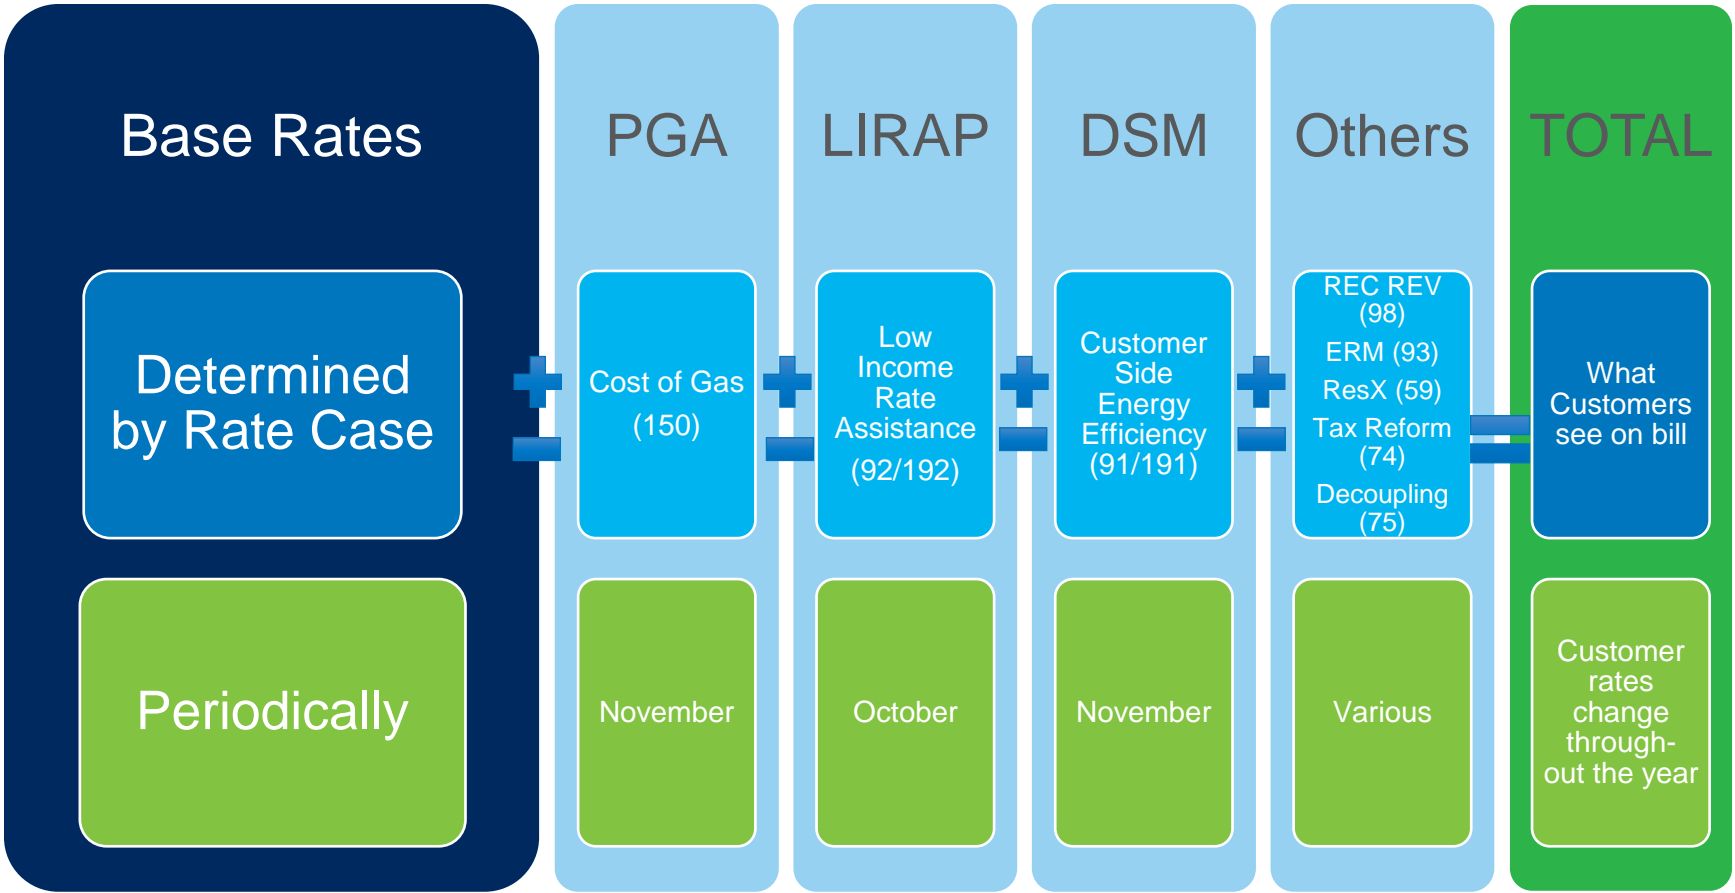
Base Rates

Determined by Rate Case

Periodically

PGA

Cost of Gas (150)

November

LIRAP

Low Income Rate Assistance (92/192)

October

DSM

Customer Side Energy Efficiency (91/191)

November

Others

REC REV (98)
ERM (93)
ResX (59)
Tax Reform (74)
Decoupling (75)

Various

TOTAL

What Customers see on bill

Customer rates change throughout the year